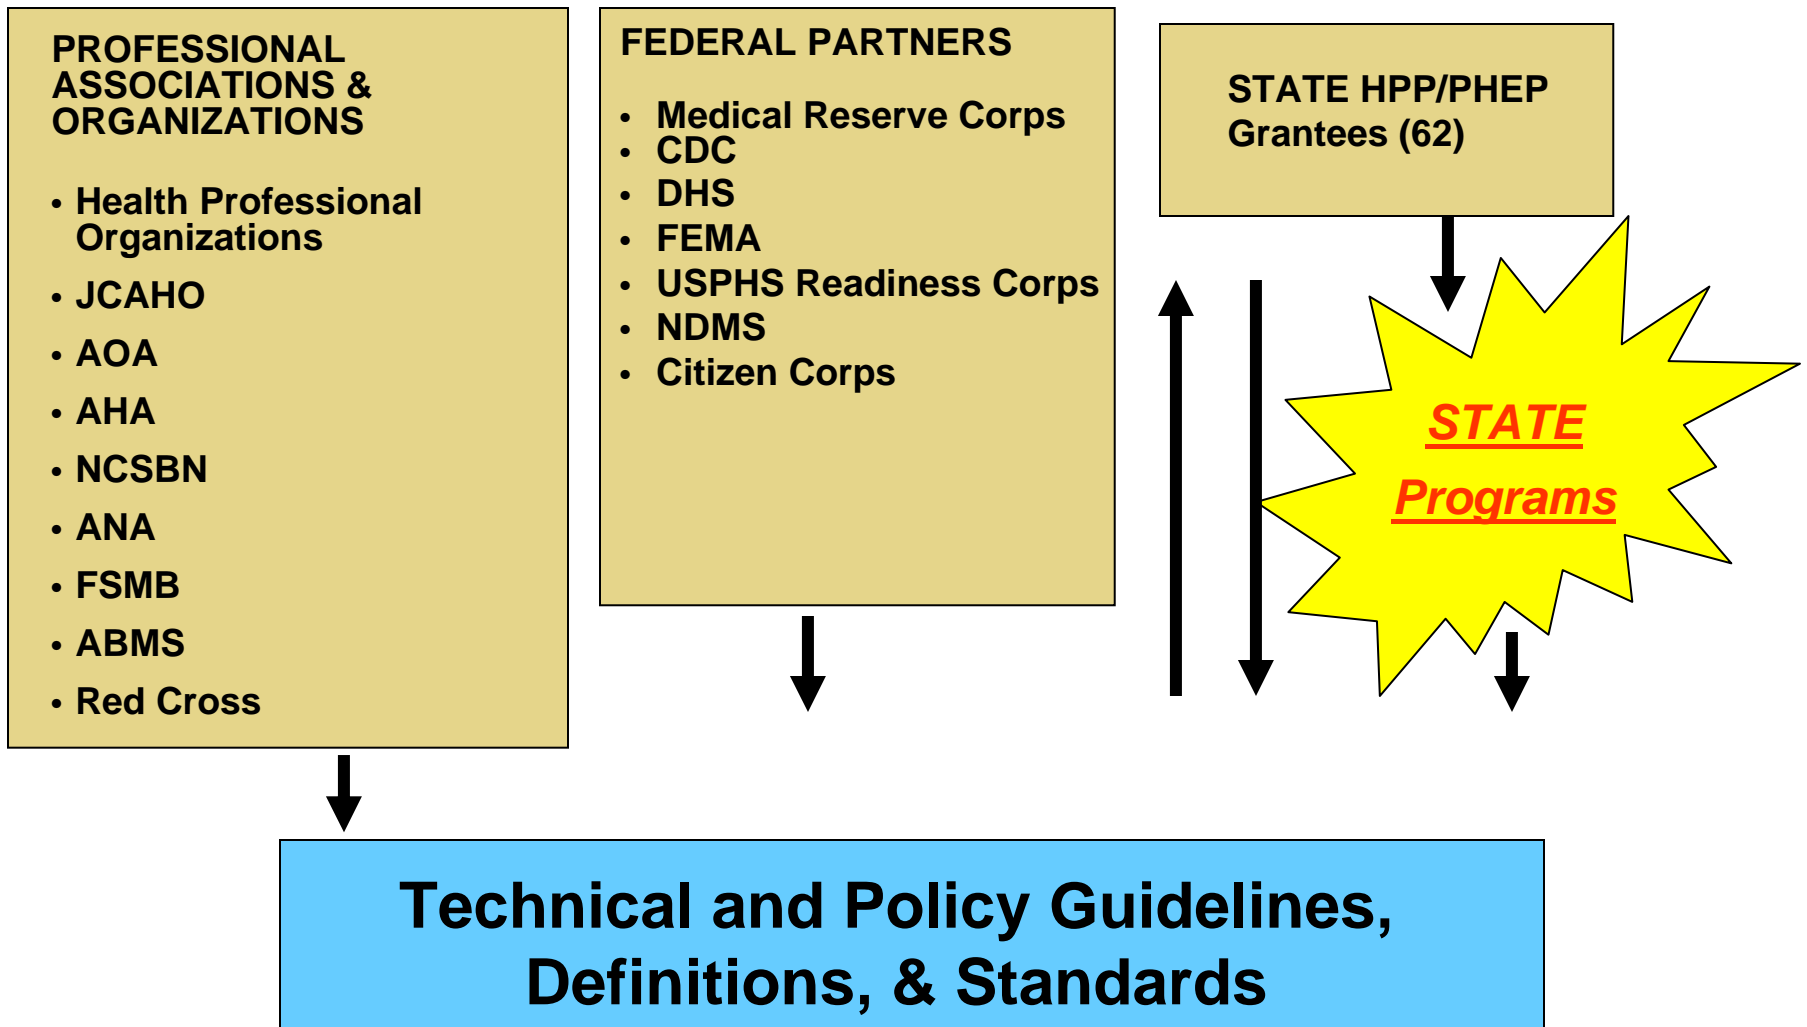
PROFESSIONAL ASSOCIATIONS & ORGANIZATIONS

• Health Professional Organizations
• JCAHO
• AOA
• AHA
• NCSBN
• ANA
• FSMB
• ABMS
• Red Cross

FEDERAL PARTNERS

• Medical Reserve Corps
• CDC
• DHS
• FEMA
• USPHS Readiness Corps
• NDMS
• Citizen Corps

STATE HPP/PHEP Grantees (62)

STATE Programs

Technical and Policy Guidelines, Definitions, & Standards